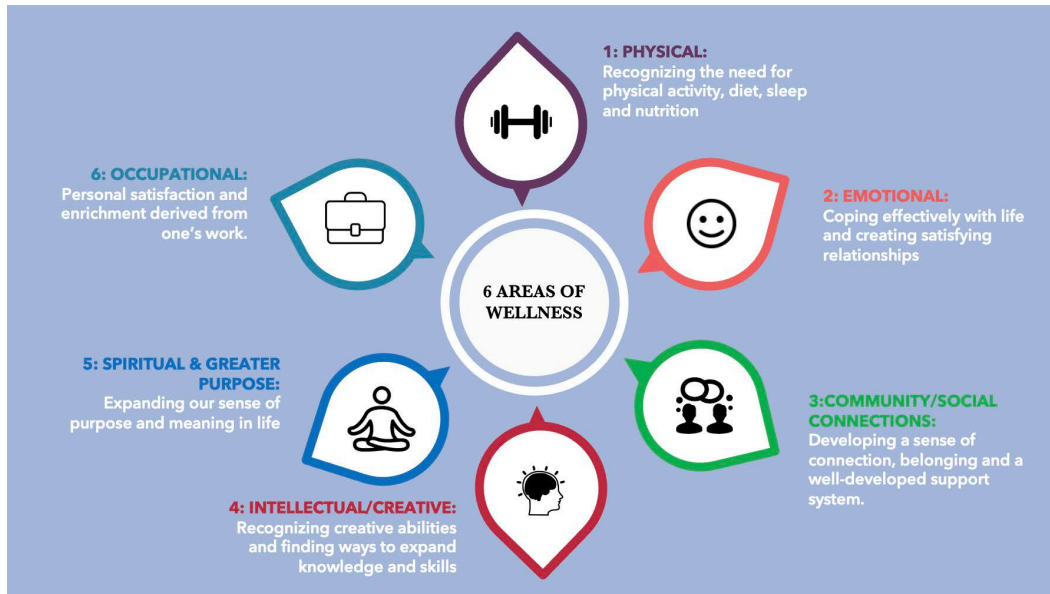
1: PHYSICAL:
Recognizing the need for physical activity, diet, sleep and nutrition

6: OCCUPATIONAL:
Personal satisfaction and enrichment derived from one's work.

2: EMOTIONAL:
Coping effectively with life and creating satisfying relationships

6 AREAS OF WELLNESS

5: SPIRITUAL & GREATER PURPOSE:
Expanding our sense of purpose and meaning in life

3:COMMUNITY/SOCIAL CONNECTIONS:
Developing a sense of connection, belonging and a well-developed support system.

4: INTELLECTUAL/CREATIVE:
Recognizing creative abilities and finding ways to expand knowledge and skills